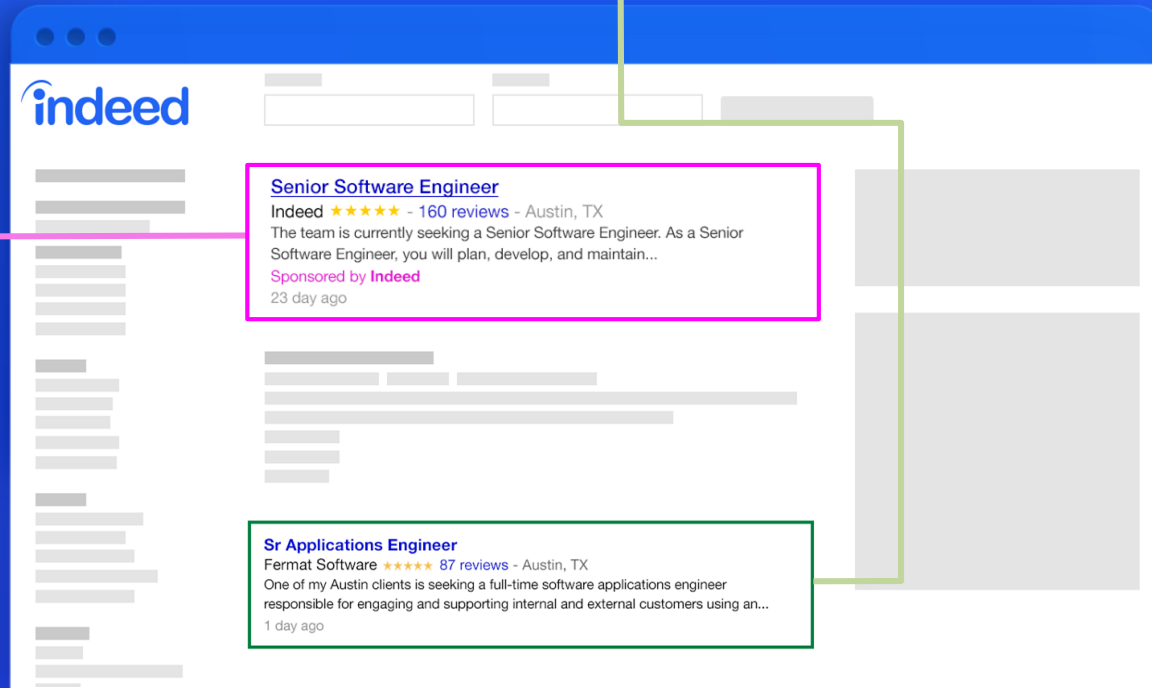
indeed

Senior Software Engineer
Indeed ★★★★★ - 160 reviews - Austin, TX
The team is currently seeking a Senior Software Engineer. As a Senior Software Engineer, you will plan, develop, and maintain...
Sponsored by Indeed
23 day ago

Sr Applications Engineer
Fermat Software ★★★★★ 87 reviews - Austin, TX
One of my Austin clients is seeking a full-time software applications engineer responsible for engaging and supporting internal and external customers using an...
1 day ago